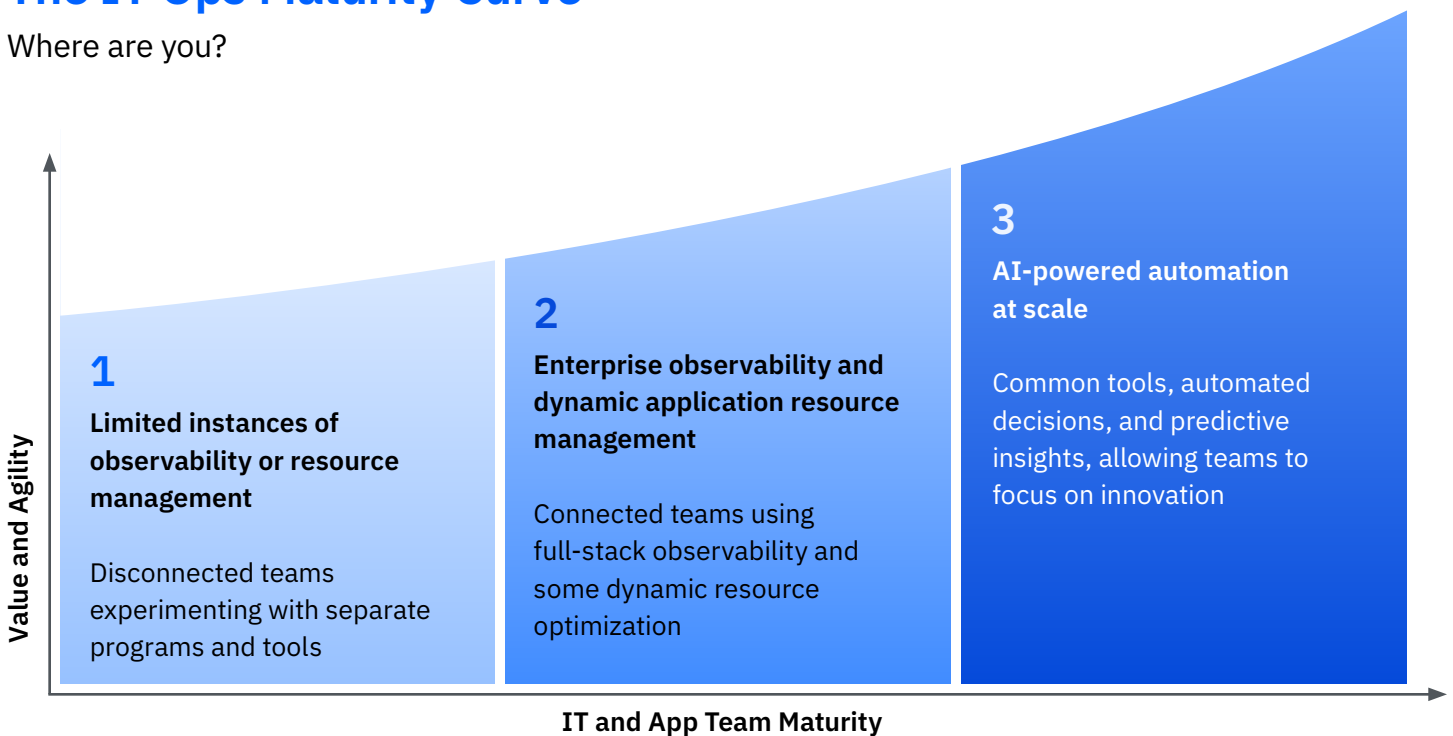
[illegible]

Where are you?

Value and Agility

1
Limited instances of observability or resource management

Disconnected teams experimenting with separate programs and tools

2
Enterprise observability and dynamic application resource management

Connected teams using full-stack observability and some dynamic resource optimization

3
AI-powered automation at scale

Common tools, automated decisions, and predictive insights, allowing teams to focus on innovation

IT and App Team Maturity